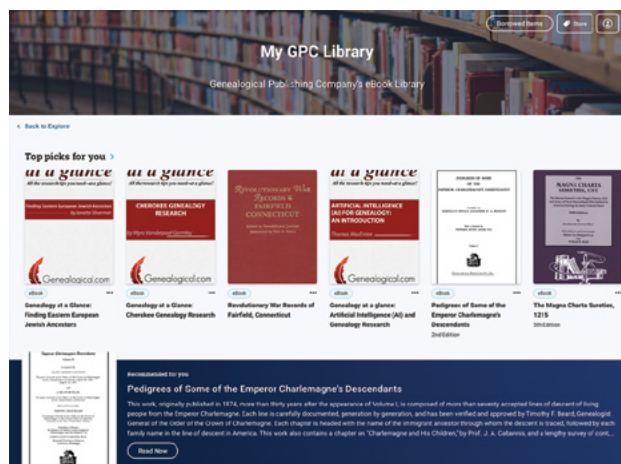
Borrowed Items Store

My GPC Library

Genealogical Publishing Company's eBook Library

< Back to Explore

Top picks for you >

at a glance
All the research tips you need-at a glance!
Finding Eastern European Jewish Ancestors
Genealogical.com
eBook
Genealogy at a Glance: Finding Eastern European Jewish Ancestors

at a glance
All the research tips you need-at a glance!
CHEROKEE GENEALOGY RESEARCH
Genealogical.com
eBook
Genealogy at a Glance: Cherokee Genealogy Research

Revolutionary War Records of Fairfield Connecticut
eBook
Revolutionary War Records of Fairfield, Connecticut

at a glance
All the research tips you need-at a glance!
ARTIFICIAL INTELLIGENCE (AI) FOR GENEALOGY: AN INTRODUCTION
Thomas MacEntee
Genealogical.com
eBook
Genealogy at a Glance: Artificial Intelligence (AI) and Genealogy Research

PEDIGREES OF SOME OF THE EMPEROR CHARLEMAGNE'S DESCENDANTS
eBook
Pedigrees of Some of the Emperor Charlemagne's Descendants
2nd Edition

THE MAGNA CHARTA SURETIES, 1215
eBook
The Magna Charta Sureties, 1215
5th Edition

Recommended for you
Pedigrees of Some of the Emperor Charlemagne's Descendants
This work, originally published in 1974, more than thirty years after the appearance of Volume I, is composed of more than seventy accepted lines of descent of living people from the Emperor Charlemagne. Each line is carefully documented, generation by generation, and has been verified and approved by Timothy F. Beard, Genealogist General of the Order of the Crown of Charlemagne. Each chapter is headed with the name of the immigrant ancestor through whom the descent is traced, followed by each family name in the line of descent in America. This work also contains a chapter on "Charlemagne and His Children," by Prof. J. A. Cabannis, and a lengthy survey of cont...

Read Now